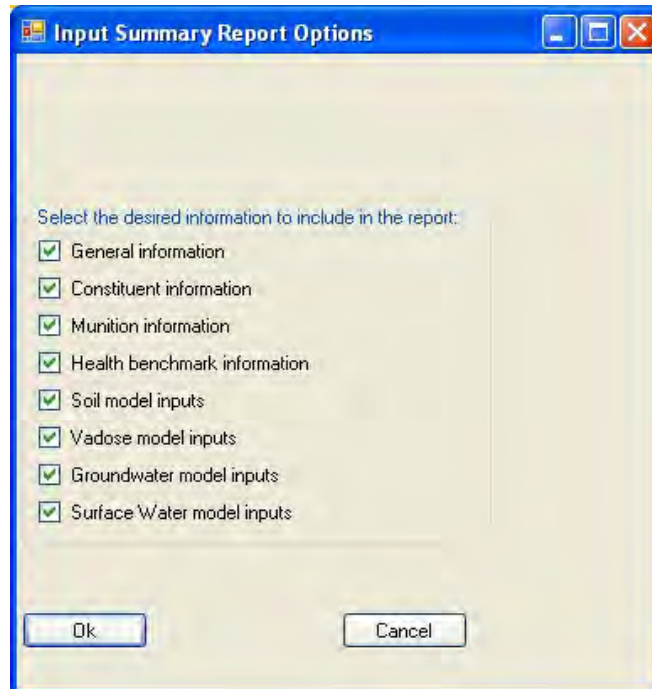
Input Summary Report Options

Select the desired information to include in the report:

General information

Constituent information

Munition information

Health benchmark information

Soil model inputs

Vadose model inputs

Groundwater model inputs

Surface Water model inputs

Ok

Cancel